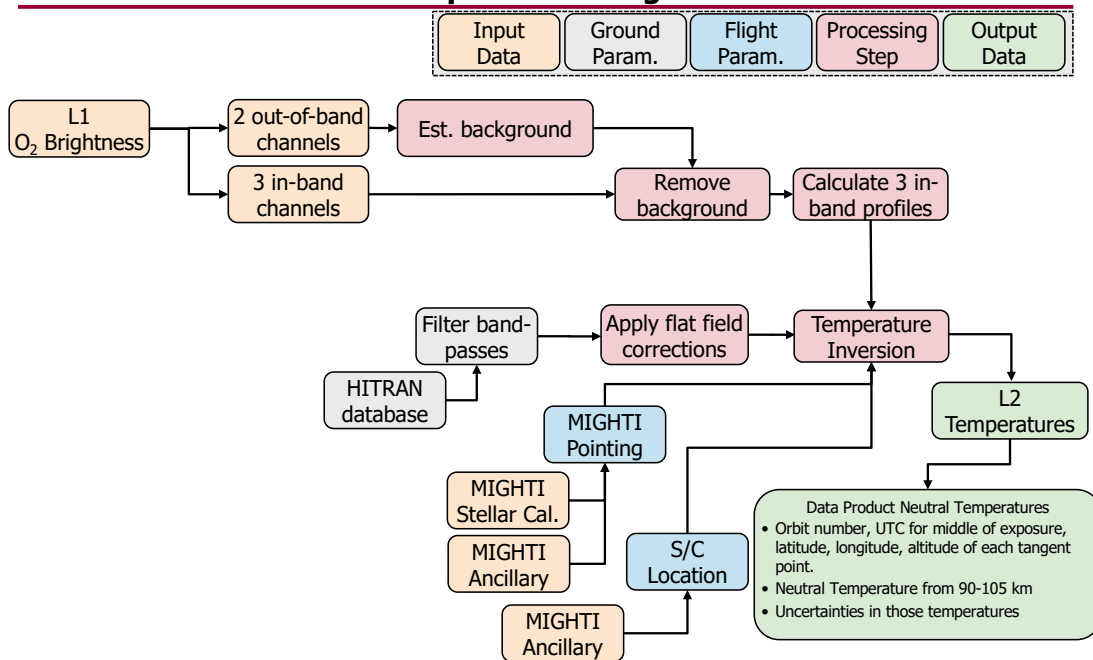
Input Data | Ground Param. | Flight Param. | Processing Step | Output Data

L1 $O_2$ Brightness

2 out-of-band channels

Est. background

3 in-band channels

Remove background

Calculate 3 in-band profiles

Filter band-passes

Apply flat field corrections

Temperature Inversion

HITRAN database

MIGHTI Pointing

L2 Temperatures

MIGHTI Stellar Cal.

MIGHTI Ancillary

S/C Location

MIGHTI Ancillary

Data Product Neutral Temperatures
• Orbit number, UTC for middle of exposure, latitude, longitude, altitude of each tangent point.
• Neutral Temperature from 90-105 km
• Uncertainties in those temperatures